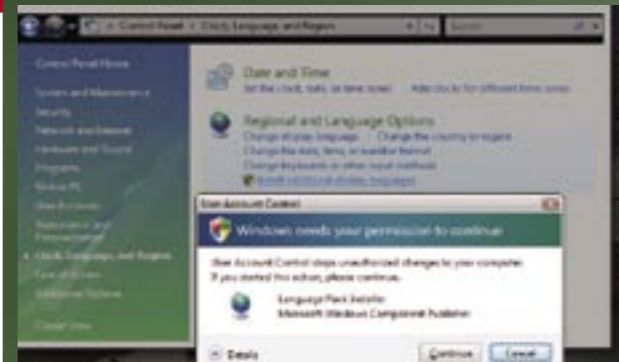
Control Panel > Clock, Language and Region

Search

Control Panel Home

System and Maintenance

Security

Network and Internet

Hardware and Sound

Programs

Mobile PC

User Accounts

Appearance and Personalization

Clock, Language, and Region

Ease of Access

Additional Options

Classic View

Date and Time

Set the clock, date, and time zone    Add clocks for different time zones

Regional and Language Options

Change display language    Change the country or region

Change the date, time, or number format

Change keyboards or other input methods

Install or uninstall display languages

User Account Control

Windows needs your permission to continue

User Account Control stops unauthorized changes to your computer.

If you started this action, please continue.

Language Pack Installer

Microsoft Windows Component Publisher

Details

Continue    Cancel